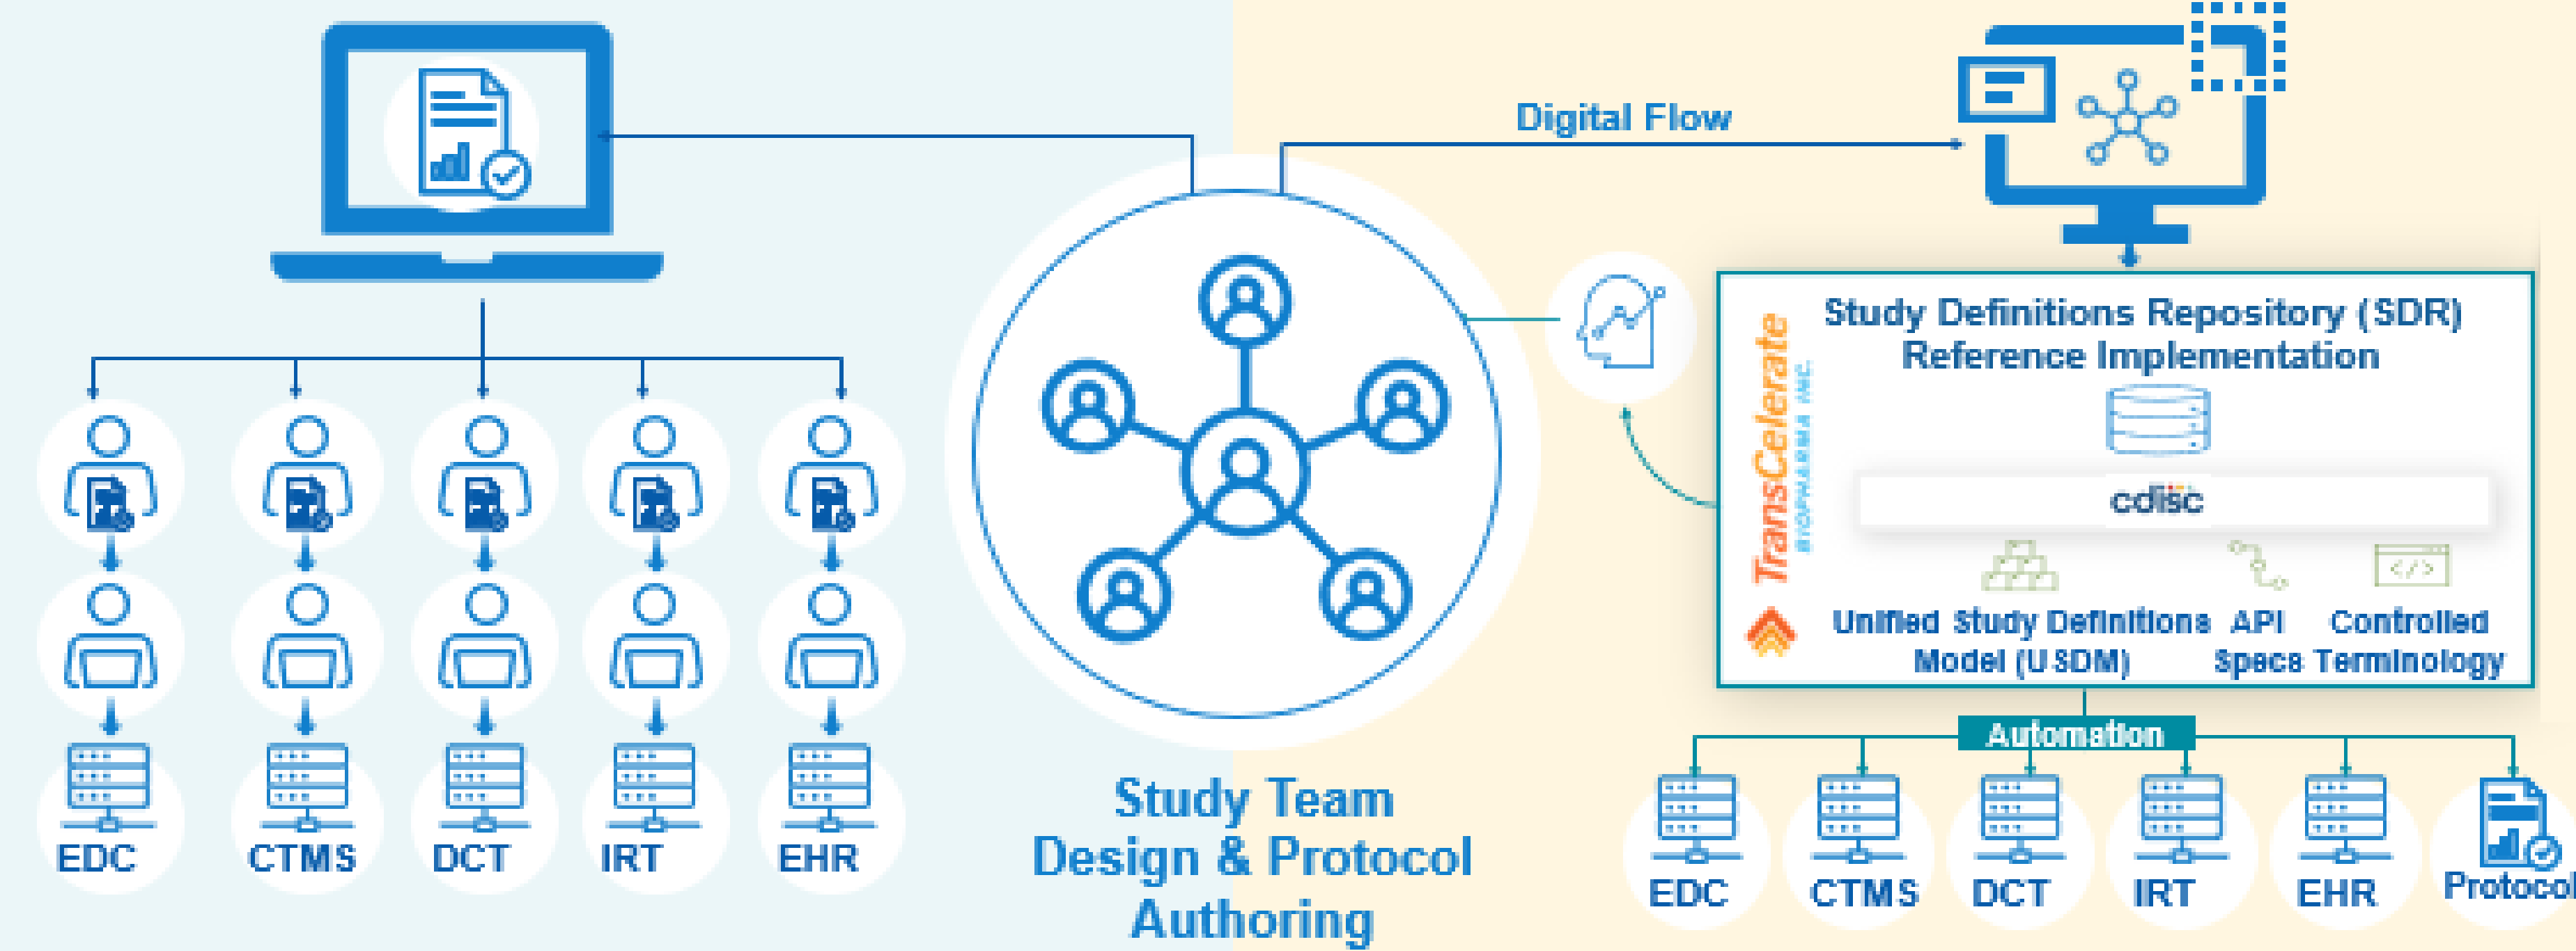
Digital Flow

EDC CTMS DCT IRT EHR

Study Team Design & Protocol Authoring

TransCelerate BIOPHARMA INC.

Study Definitions Repository (SDR) Reference Implementation

cdisc

Unified Study Definitions Model (USDM)

API Specs

Controlled Terminology

Automation

EDC CTMS DCT IRT EHR Protocol